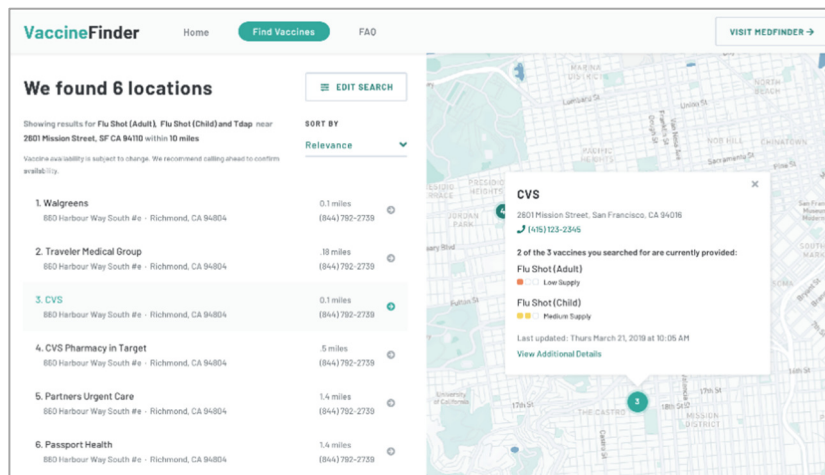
VaccineFinder Home Find Vaccines FAQ VISIT MEDFINDER →

We found 6 locations

EDIT SEARCH

Showing results for Flu Shot (Adult), Flu Shot (Child) and Tdap near 2801 Mission Street, SF CA 94110 within 10 miles

SORT BY
Relevance

Vaccine availability is subject to change. We recommend calling ahead to confirm availability.

1. Walgreens
860 Harbour Way South #e · Richmond, CA 94804
0.1 miles
(844) 792-2739

2. Traveler Medical Group
860 Harbour Way South #e · Richmond, CA 94804
.18 miles
(844) 792-2739

3. CVS
860 Harbour Way South #e · Richmond, CA 94804
0.1 miles
(844) 792-2739

4. CVS Pharmacy in Target
860 Harbour Way South #e · Richmond, CA 94804
.5 miles
(844) 792-2739

5. Partners Urgent Care
860 Harbour Way South #e · Richmond, CA 94804
1.4 miles
(844) 792-2739

6. Passport Health
860 Harbour Way South #e · Richmond, CA 94804
1.4 miles
(844) 792-2739

CVS
2801 Mission Street, San Francisco, CA 94016
(415) 123-2345
2 of the 3 vaccines you searched for are currently provided:
Flu Shot (Adult)
Low Supply
Flu Shot (Child)
Medium Supply
Last updated: Thurs March 21, 2019 at 10:05 AM
View Additional Details

NOB HILL CHINATOWN PRESIDIO HEIGHTS JORDAN PARK 17th St THE CASTRO MISSION DISTRICT 3 4